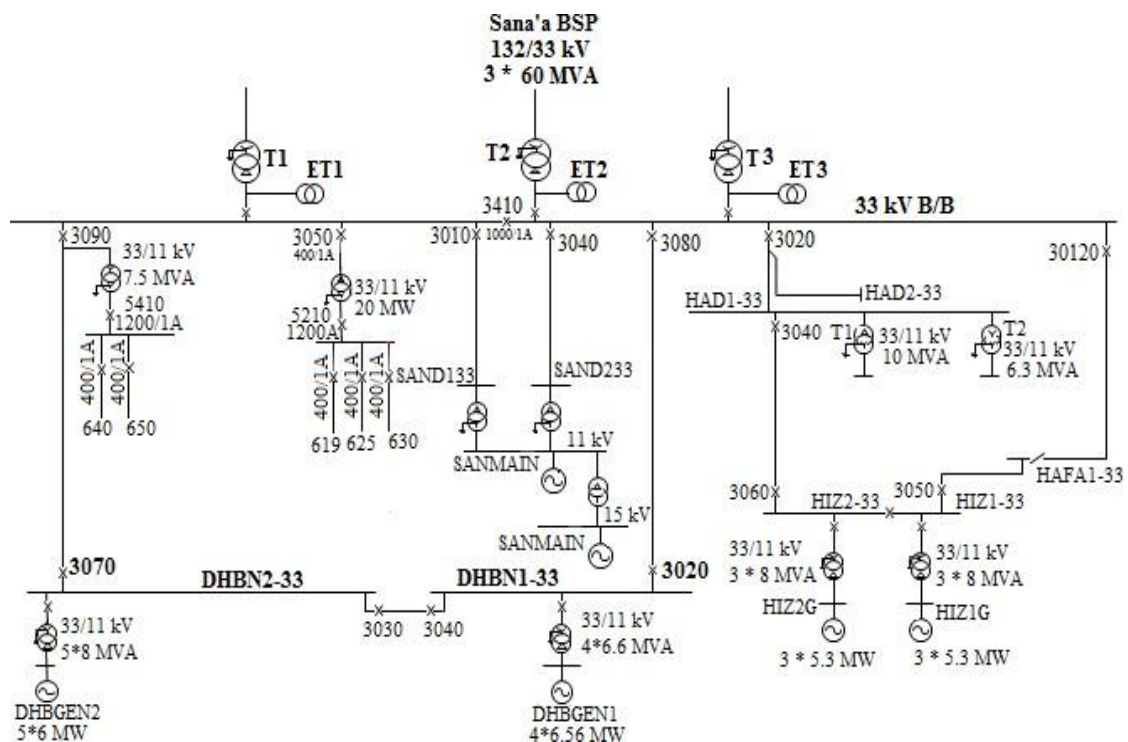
Sana'a BSP
132/33 kV
3 * 60 MVA

T1
ET1
T2
ET2
T 3
ET3
3410
1000/1A
33 kV B/B

3090
33/11 kV
7.5 MVA
5410
1200/1A
400/1A
400/1A
640
650

3050
400/1A
33/11 kV
20 MW
5210
1200A
400/1A
400/1A
400/1A
SAND133
619
625
630

3010
3040
SAND233
11 kV
SANMAIN
15 kV
SANMAIN

3080
3020
30120
HAD1-33
HAD2-33
3040
T1
33/11 kV
10 MVA
T2
33/11 kV
6.3 MVA
HAFA1-33
3060
3050
HIZ2-33
HIZ1-33
33/11 kV
3 * 8 MVA
33/11 kV
3 * 8 MVA
HIZ2G
HIZ1G
3 * 5.3 MW
3 * 5.3 MW

3070
DHBN2-33
DHBN1-33
3020
3030
3040
33/11 kV
5*8 MVA
DHBGEN2
5*6 MW
33/11 kV
4*6.6 MVA
DHBGEN1
4*6.56 MW